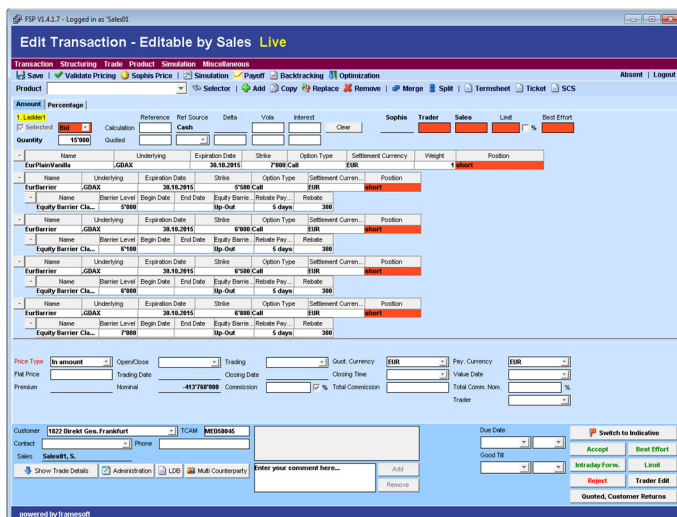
FSP V1.4.1.7 - Logged in as 'Sales01

Edit Transaction - Editable by Sales Live

Transaction Structuring Trade Product Simulation Miscellaneous

Save | Validate Pricing | Sophis Price | Simulation | Payoff | Backtracking | Optimization

Absent | Logout

Product | Selector | Add | Copy | Replace | Remove | Merge | Split | Termsheet | Ticket | SCS

Amount | Percentage

1. Ladder1

Selected | Bid | Calculation | Quoted

Reference | Ref Source | Delta | Vola | Interest

Cash

Clear

Sophis | Trader | Sales | Limit | % | Best Effort

Quantity 15'000

| Name | Underlying | Expiration Date | Strike | Option Type | Settlement Currency | Weight | Position |
|---|---|---|---|---|---|---|---|
| EurPlainVanilla | .GDAX | 30.10.2015 | 7'000 | Call | EUR | 1 | short |

| Name | Underlying | Expiration Date | Strike | Option Type | Settlement Curren... | Position |
|---|---|---|---|---|---|---|
| EurBarrier | .GDAX | 30.10.2015 | 5'500 | Call | EUR | short |

| Name | Barrier Level | Begin Date | End Date | Equity Barrie... | Rebate Pay... | Rebate |
|---|---|---|---|---|---|---|
| Equity Barrier Cla... | 5'000 | | | Up-Out | 5 days | 300 |

| Name | Underlying | Expiration Date | Strike | Option Type | Settlement Curren... | Position |
|---|---|---|---|---|---|---|
| EurBarrier | .GDAX | 30.10.2015 | 6'000 | Call | EUR | short |

| Name | Barrier Level | Begin Date | End Date | Equity Barrie... | Rebate Pay... | Rebate |
|---|---|---|---|---|---|---|
| Equity Barrier Cla... | 6'100 | | | Up-Out | 5 days | 300 |

| Name | Underlying | Expiration Date | Strike | Option Type | Settlement Curren... | Position |
|---|---|---|---|---|---|---|
| EurBarrier | .GDAX | 30.10.2015 | 6'500 | Call | EUR | short |

| Name | Barrier Level | Begin Date | End Date | Equity Barrie... | Rebate Pay... | Rebate |
|---|---|---|---|---|---|---|
| Equity Barrier Cla... | 6'000 | | | Up-Out | 5 days | 300 |

| Name | Underlying | Expiration Date | Strike | Option Type | Settlement Curren... | Position |
|---|---|---|---|---|---|---|
| EurBarrier | .GDAX | 30.10.2015 | 6'800 | Call | EUR | short |

| Name | Barrier Level | Begin Date | End Date | Equity Barrie... | Rebate Pay... | Rebate |
|---|---|---|---|---|---|---|
| Equity Barrier Cla... | 7'000 | | | Up-Out | 5 days | 300 |

Price Type In amount | Open/Close | Trading | Quot. Currency EUR | Pay. Currency EUR
Flat Price | Trading Date | Closing Date | Closing Time | Value Date
Premium | Nominal -413'760'000 | Commission | % | Total Commission | Total Comm. Nom. | %
Trader

Customer 1822 Direkt Ges. Frankfurt | TCAM MED50045
Contact | Phone
Sales Sales01, S.
Show Trade Details | Administration | LDB | Multi Counterparty

Enter your comment here...
Add
Remove

Due Date
Good Till

Switch to Indicative
Accept | Best Effort
Intraday Forw. | Limit
Reject | Trader Edit
Quoted, Customer Returns

powered by framesoft